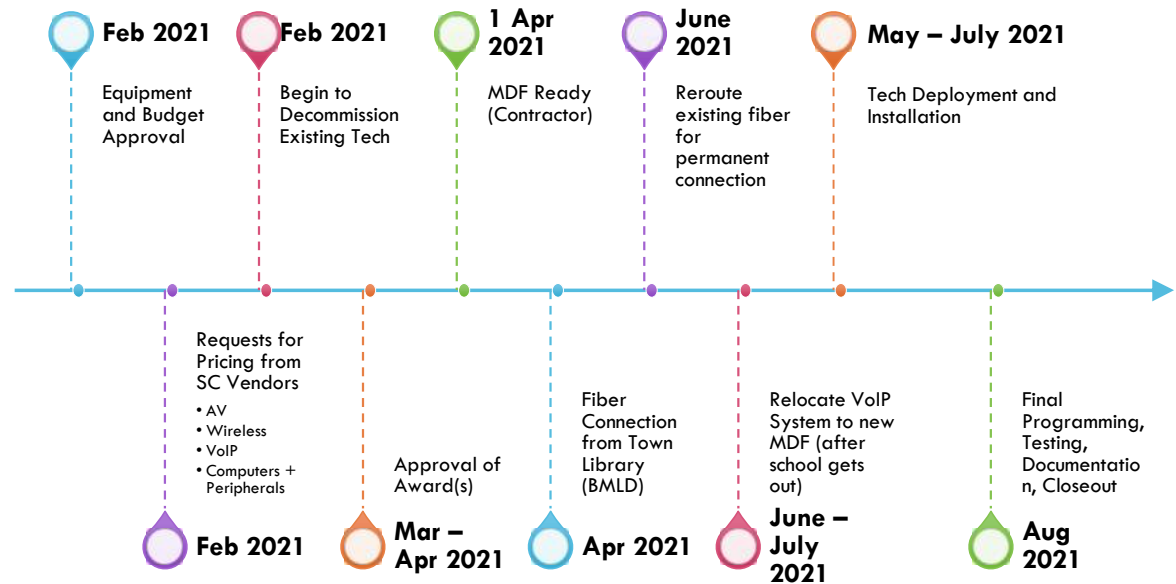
Feb 2021

Equipment and Budget Approval

Feb 2021

Begin to Decommission Existing Tech

1 Apr 2021

MDF Ready (Contractor)

June 2021

Reroute existing fiber for permanent connection

May – July 2021

Tech Deployment and Installation

Requests for Pricing from SC Vendors
• AV
• Wireless
• VoIP
• Computers + Peripherals

Feb 2021

Approval of Award(s)

Mar – Apr 2021

Fiber Connection from Town Library (BMLD)

Apr 2021

Relocate VoIP System to new MDF (after school gets out)

June – July 2021

Final Programming, Testing, Documentatio n, Closeout

Aug 2021